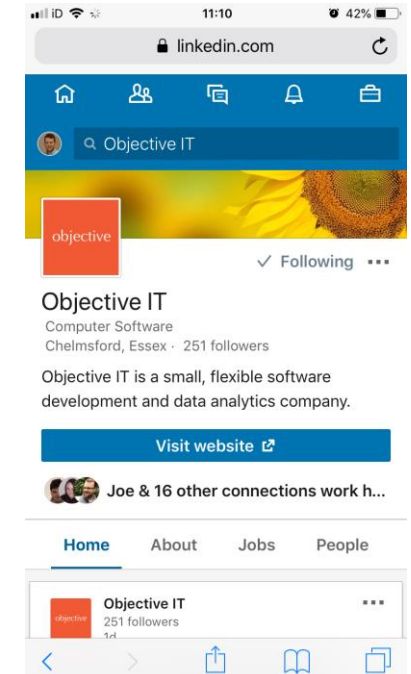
iD 11:10 42%
linkedin.com
Objective IT
objective
✓ Following •••
Objective IT
Computer Software
Chelmsford, Essex · 251 followers
Objective IT is a small, flexible software development and data analytics company.
Visit website
Joe & 16 other connections work h...
Home About Jobs People
objective
Objective IT
251 followers
1d
•••